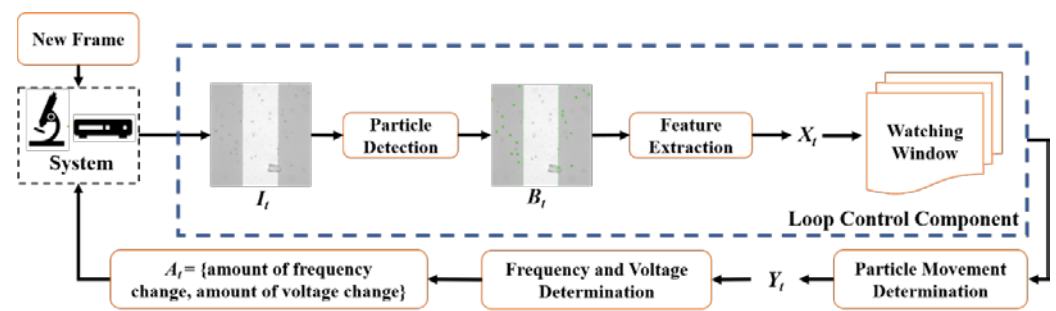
New Frame

System

$I_t$

Particle Detection

$B_t$

Feature Extraction

$X_t$

Watching Window

Loop Control Component

Particle Movement Determination

$Y_t$

Frequency and Voltage Determination

$A_t$= {amount of frequency change, amount of voltage change}